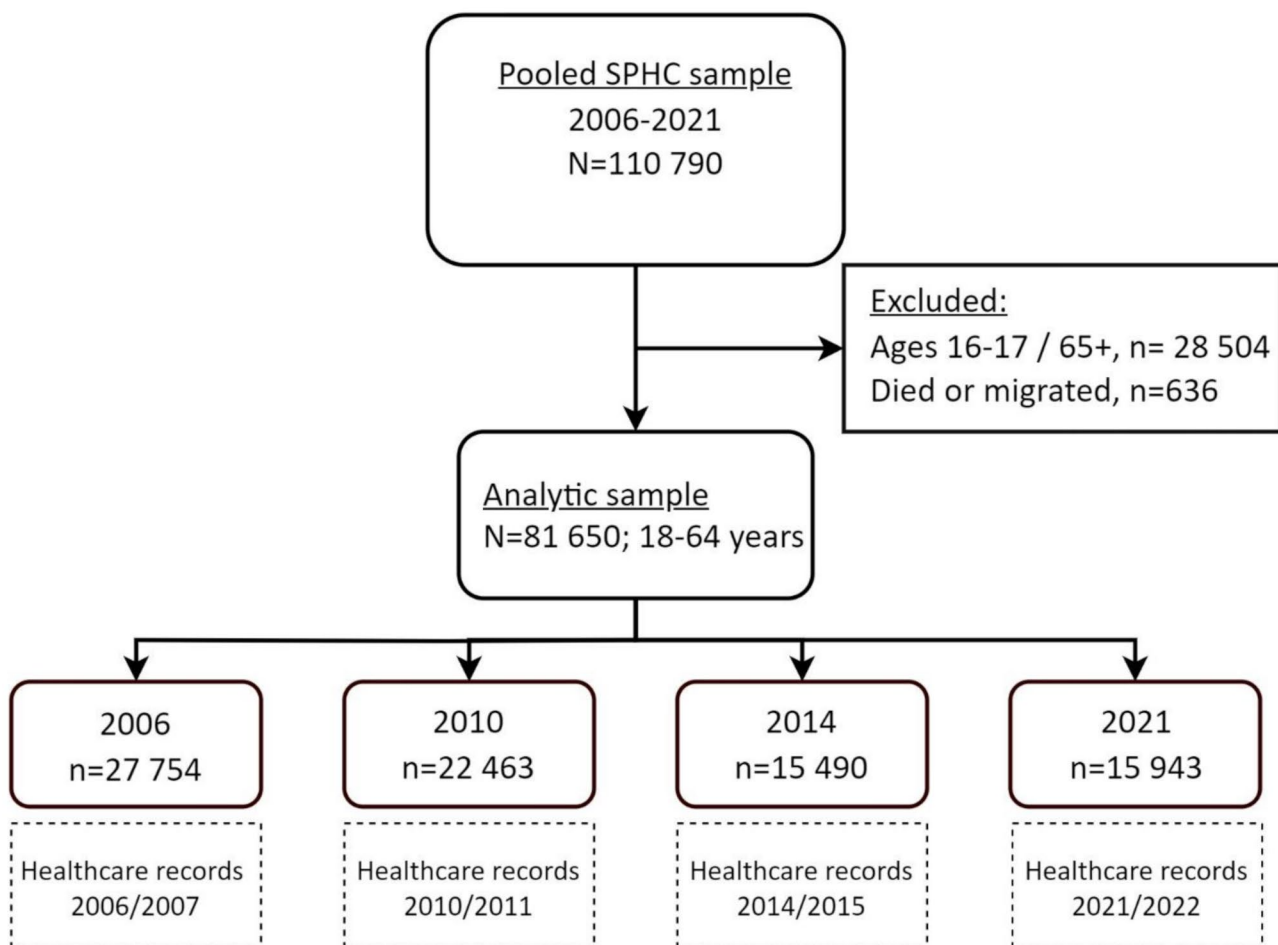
Pooled SPHC sample
2006-2021
N=110 790

Excluded:
Ages 16-17 / 65+, n= 28 504
Died or migrated, n=636

Analytic sample
N=81 650; 18-64 years

2006
n=27 754

2010
n=22 463

2014
n=15 490

2021
n=15 943

Healthcare records
2006/2007

Healthcare records
2010/2011

Healthcare records
2014/2015

Healthcare records
2021/2022